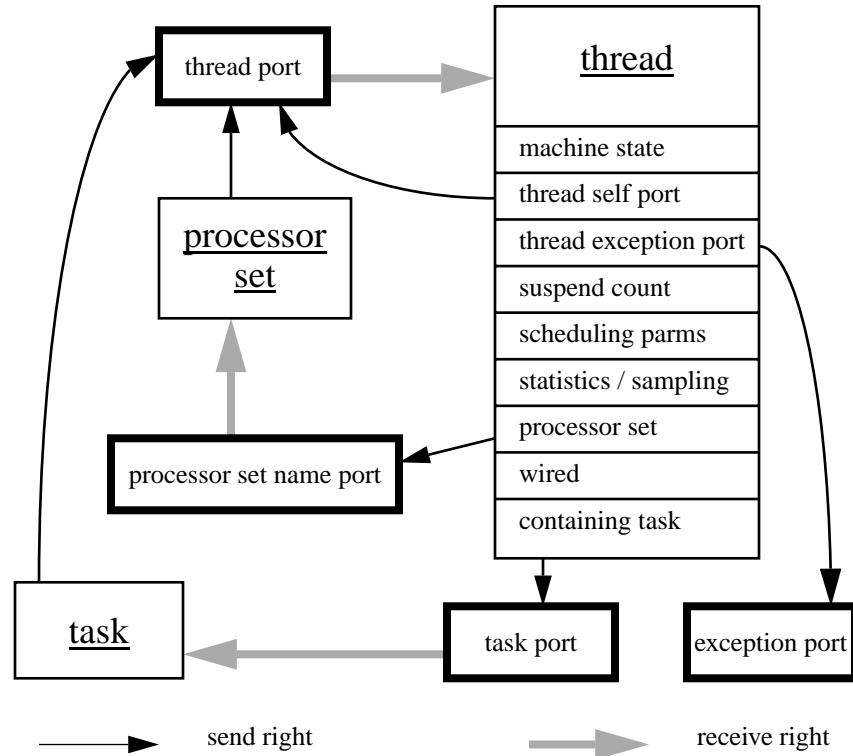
thread port

thread

machine state

thread self port

thread exception port

suspend count

scheduling parms

statistics / sampling

processor set

wired

containing task

processor set

processor set name port

task

task port

exception port

send right

receive right